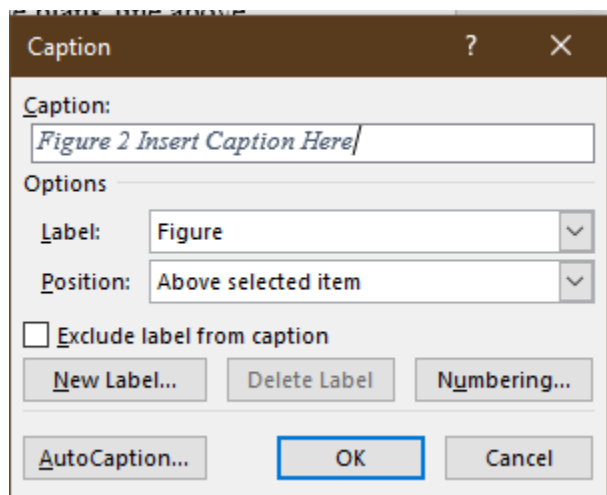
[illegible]

Caption ? ×

Caption:

Figure 2 Insert Caption Here

Options

Label: Figure

Position: Above selected item

Exclude label from caption

New Label... Delete Label Numbering...

AutoCaption... OK Cancel